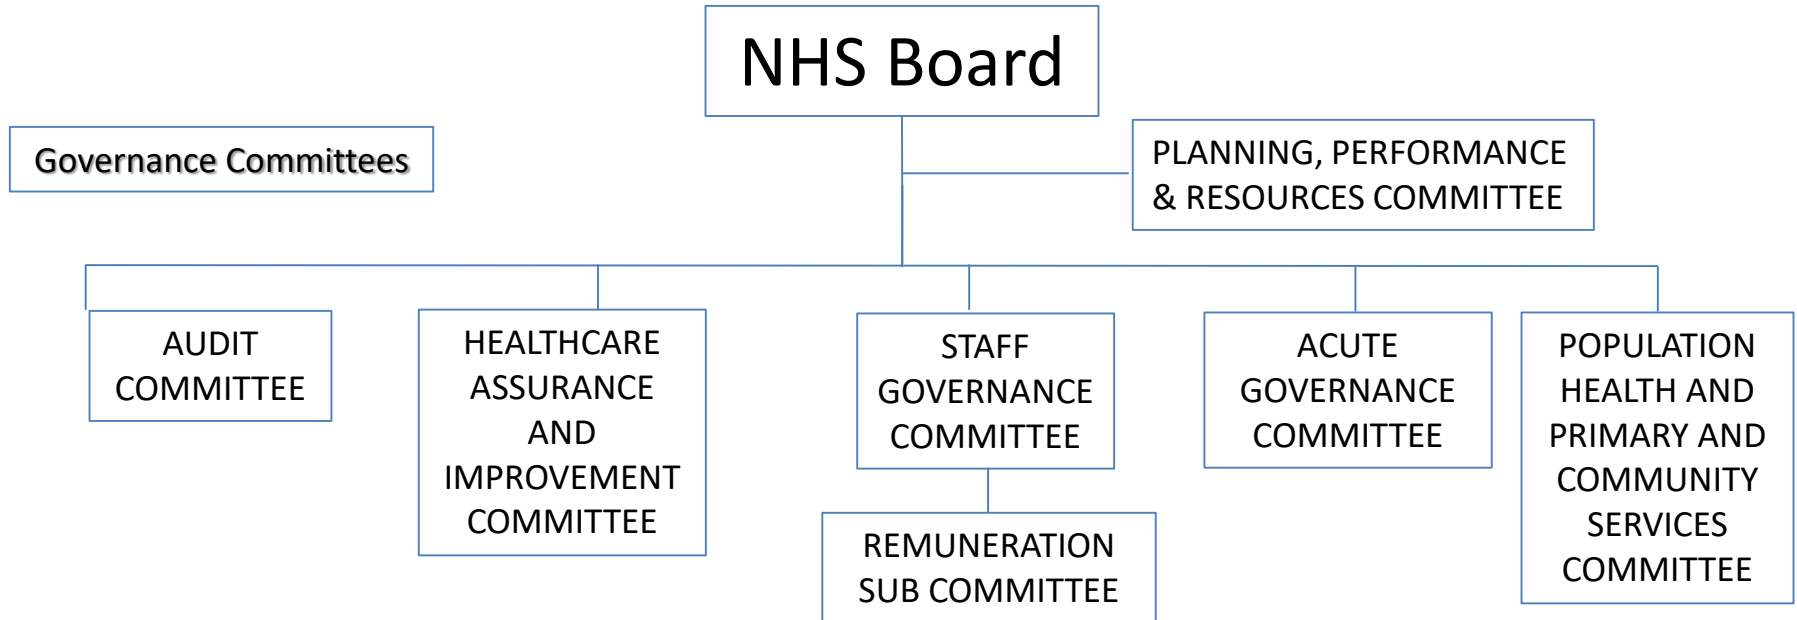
NHS Board

Governance Committees

PLANNING, PERFORMANCE & RESOURCES COMMITTEE

AUDIT COMMITTEE

HEALTHCARE ASSURANCE AND IMPROVEMENT COMMITTEE

STAFF GOVERNANCE COMMITTEE

REMUNERATION SUB COMMITTEE

ACUTE GOVERNANCE COMMITTEE

POPULATION HEALTH AND PRIMARY AND COMMUNITY SERVICES COMMITTEE